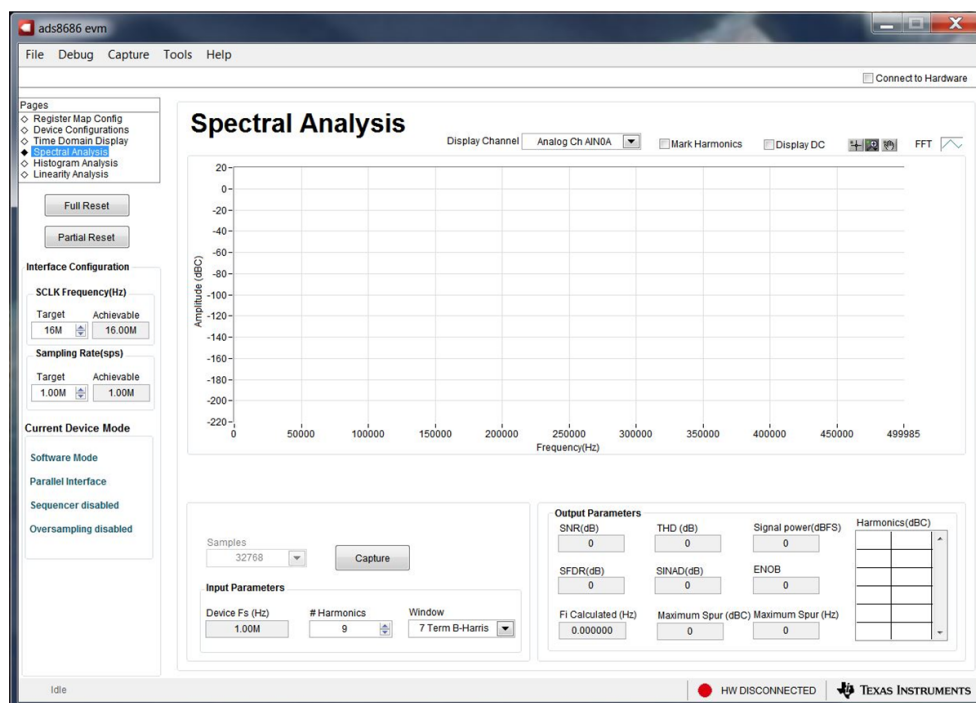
ads8686 evm

File Debug Capture Tools Help

Connect to Hardware

Pages
◇ Register Map Config
◇ Device Configurations
◇ Time Domain Display
◆ Spectral Analysis
◇ Histogram Analysis
◇ Linearity Analysis

Full Reset

Partial Reset

Interface Configuration

SCLK Frequency(Hz)
Target 16M
Achievable 16.00M

Sampling Rate(sps)
Target 1.00M
Achievable 1.00M

Current Device Mode

Software Mode

Parallel Interface

Sequencer disabled

Oversampling disabled

Spectral Analysis

Display Channel Analog Ch AIN0A

Mark Harmonics

Display DC

FFT

20
0
-20
-40
-60
-80
-100
-120
-140
-160
-180
-200
-220

Amplitude (dBC)

0 50000 100000 150000 200000 250000 300000 350000 400000 450000 499985

Frequency(Hz)

Samples
32768

Capture

Input Parameters

Device Fs (Hz) 1.00M
# Harmonics 9
Window 7 Term B-Harris

Output Parameters

SNR(dB) 0
THD (dB) 0
Signal power(dBFS) 0
SFDR(dB) 0
SINAD(dB) 0
ENOB 0
Fi Calculated (Hz) 0.000000
Maximum Spur (dBC) 0
Maximum Spur (Hz) 0

Harmonics(dBC)

Idle

HW DISCONNECTED

TEXAS INSTRUMENTS